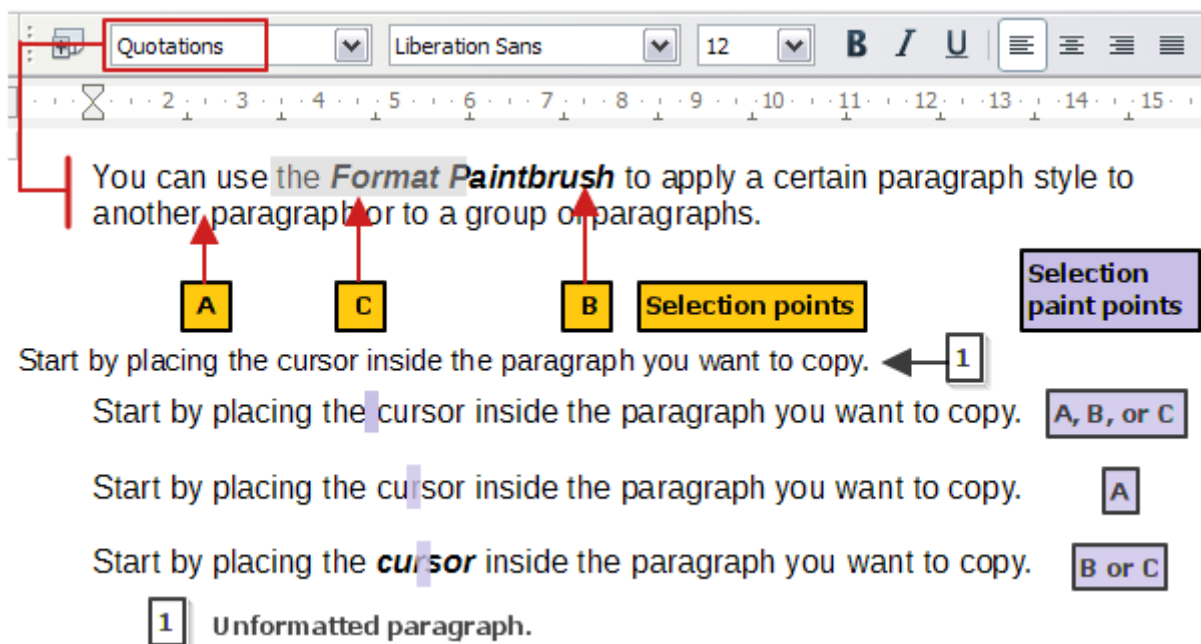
Quotations Liberation Sans 12 B I U

2 3 4 5 6 7 8 9 10 11 12 13 14 15

You can use the *Format Paintbrush* to apply a certain paragraph style to another paragraph or to a group of paragraphs.

A C B Selection points

Selection paint points

Start by placing the cursor inside the paragraph you want to copy. 1

Start by placing the cursor inside the paragraph you want to copy. A, B, or C

Start by placing the cursor inside the paragraph you want to copy. A

Start by placing the ***cursor*** inside the paragraph you want to copy. B or C

1 Unformatted paragraph.